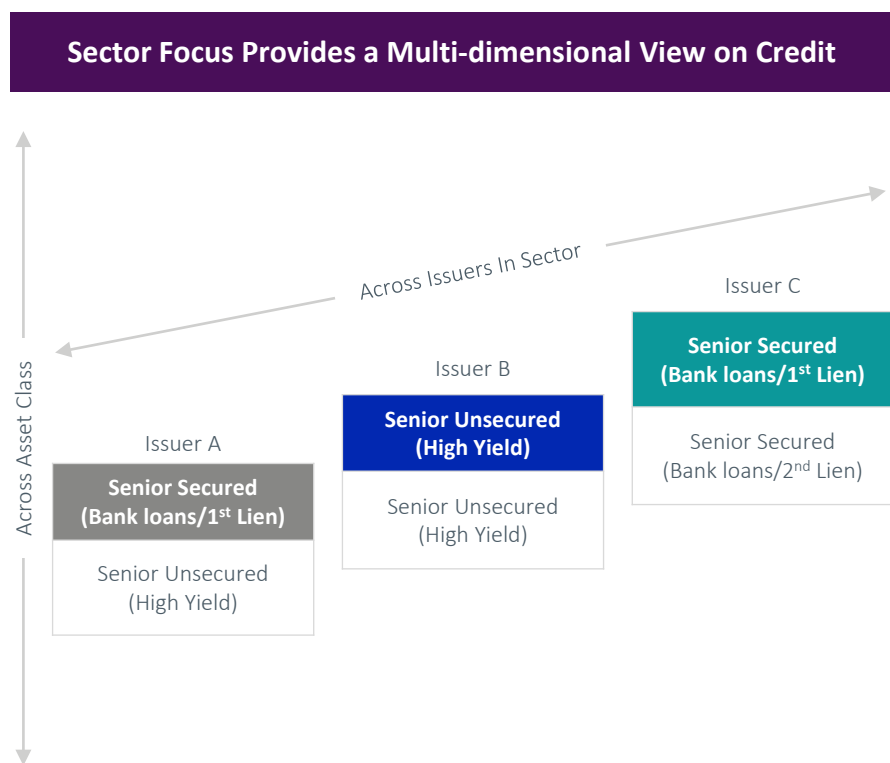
Sector Focus Provides a Multi-dimensional View on Credit

Across Asset Class

Across Issuers In Sector

Issuer A

Senior Secured (Bank loans/1$^{st}$ Lien)

Senior Unsecured (High Yield)

Issuer B

Senior Unsecured (High Yield)

Senior Unsecured (High Yield)

Issuer C

Senior Secured (Bank loans/1$^{st}$ Lien)

Senior Secured (Bank loans/2$^{nd}$ Lien)